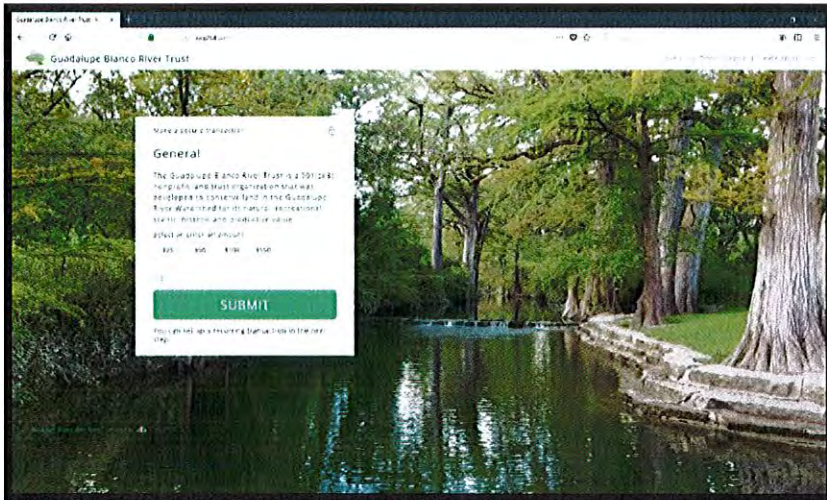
Guadalupe Blanco River Trust

Make a secure transaction

General

The Guadalupe Blanco River Trust is a 501(c)(3) nonprofit and trust organization that was developed to conserve land in the Guadalupe River Watershed for its natural, recreational, scenic, historic and productive value.

Select or enter an amount

$25 $50 $100 $150

$

SUBMIT

You can set up a recurring transaction in the next step.